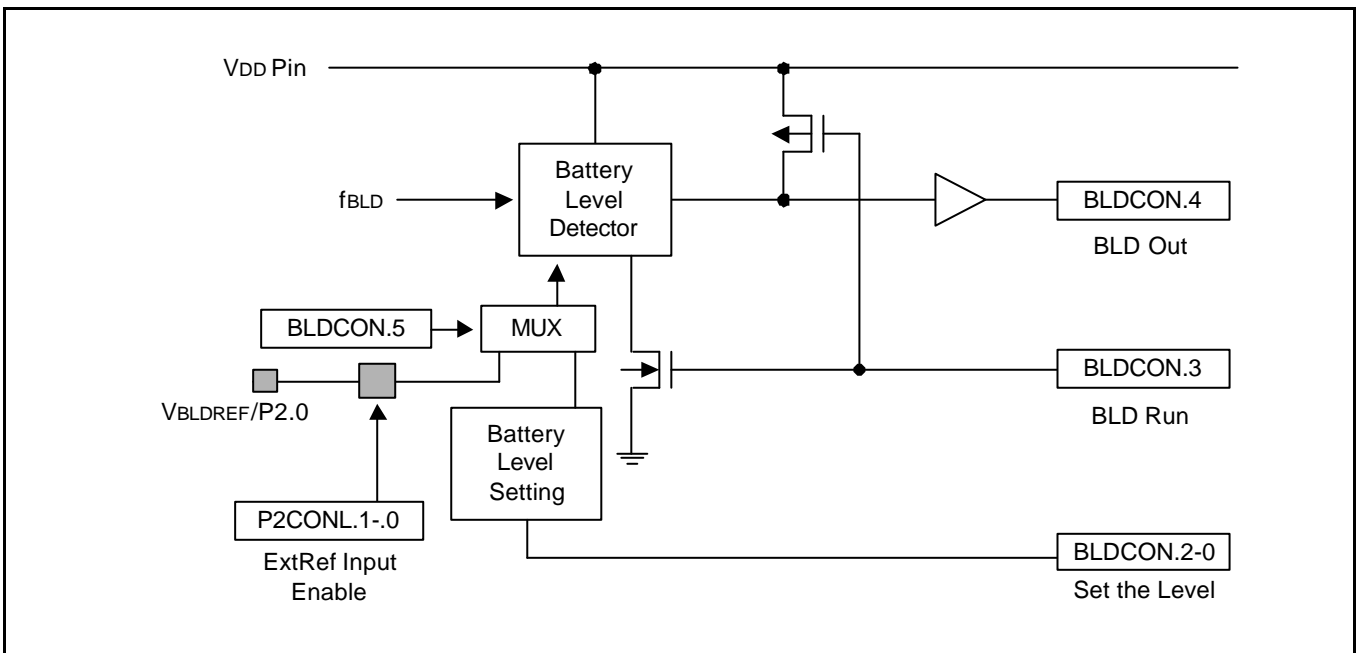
$V_{DD}$ Pin

$f_{BLD}$

Battery Level Detector

BLDCON.4

BLD Out

BLDCON.5

MUX

BLDCON.3

BLD Run

$V_{BLDREF}$/P2.0

Battery Level Setting

P2CONL.1-.0

ExtRef Input Enable

BLDCON.2-0

Set the Level